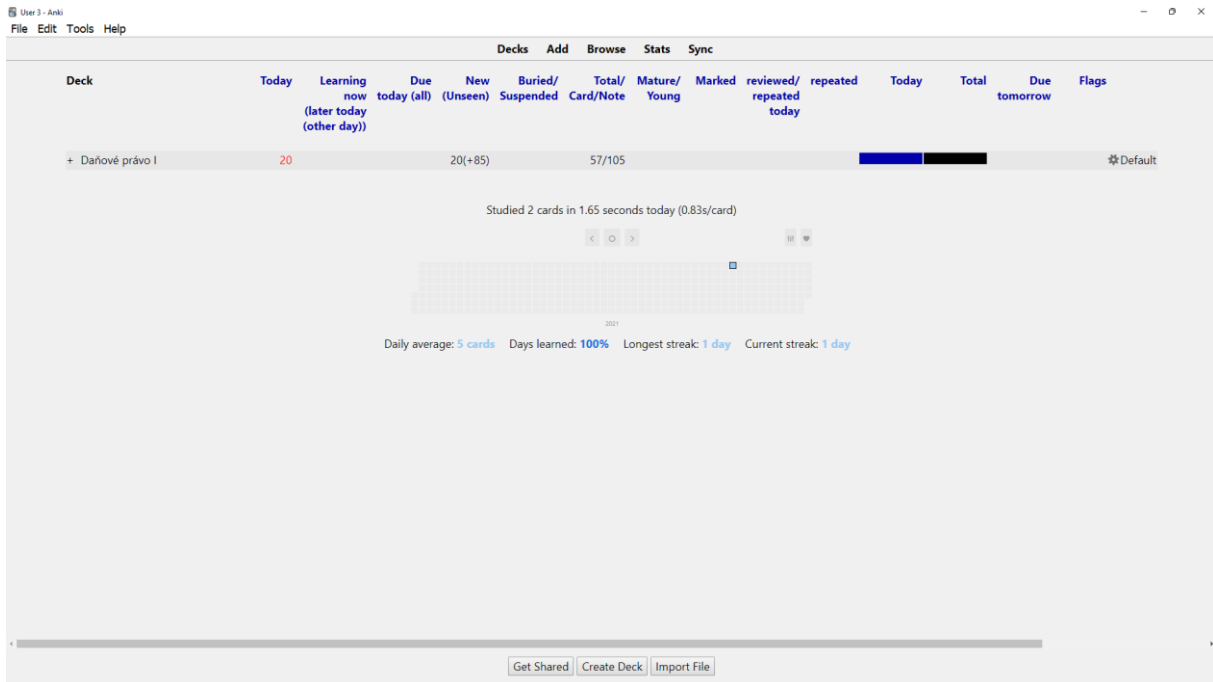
User 3 - Anki
File Edit Tools Help

Decks Add Browse Stats Sync

| Deck | Today | Learning now (later today (other day)) | Due today (all) | New (Unseen) | Buried/ Suspended | Total/ Card/Note | Mature/ Young | Marked | reviewed/ repeated today | repeated | Today | Total | Due tomorrow | Flags | |
|---|---|---|---|---|---|---|---|---|---|---|---|---|---|---|---|
| + Daňové právo I | 20 | | | 20(+85) | | 57/105 | | | | | | | | | Default |

Studied 2 cards in 1.65 seconds today (0.83s/card)

2021

Daily average: 5 cards Days learned: 100% Longest streak: 1 day Current streak: 1 day

Get Shared Create Deck Import File